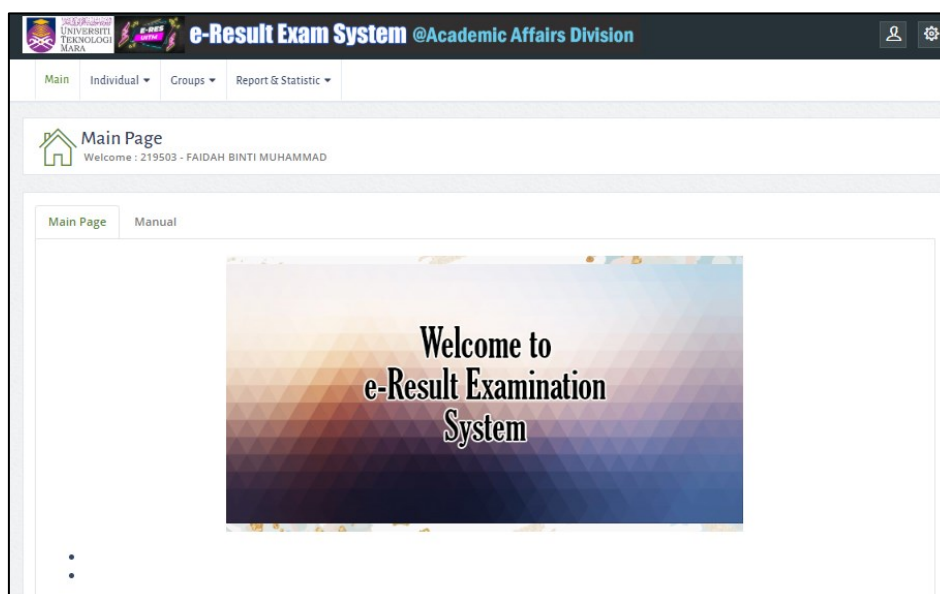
UNIVERSITI TEKNOLOGI MARA

e-Result Exam System @Academic Affairs Division

Main Individual ▾ Groups ▾ Report & Statistic ▾

Main Page
Welcome : 219503 - FAIDAH BINTI MUHAMMAD

Main Page Manual

Welcome to
e-Result Examination
System